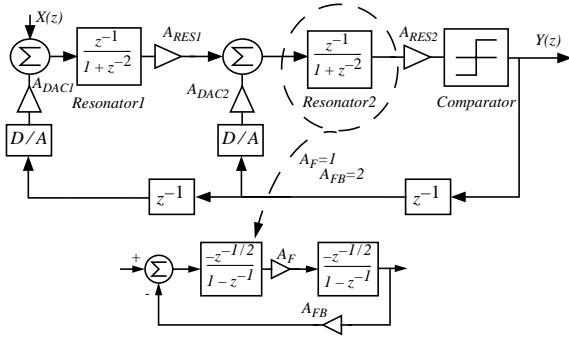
$X(z)$

$\Sigma$

$\frac{z^{-1}}{1+z^{-2}}$

$A_{RES1}$

$\Sigma$

$\frac{z^{-1}}{1+z^{-2}}$

$A_{RES2}$

$Y(z)$

$A_{DAC1}$

Resonator1

$A_{DAC2}$

Resonator2

Comparator

$D/A$

$D/A$

$A_F=1$

$A_{FB}=2$

$z^{-1}$

$z^{-1}$

+

$\Sigma$

-

$\frac{-z^{-1/2}}{1-z^{-1}}$

$A_F$

$\frac{-z^{-1/2}}{1-z^{-1}}$

$A_{FB}$